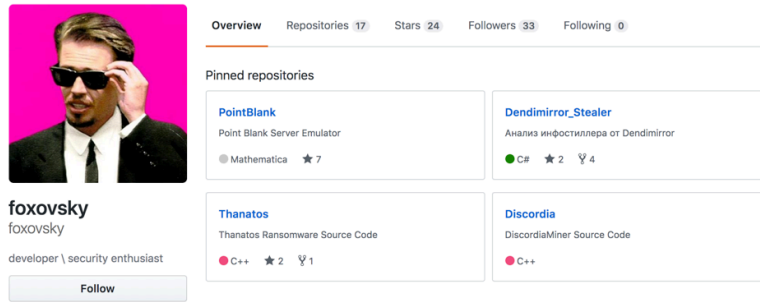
Overview Repositories 17 Stars 24 Followers 33 Following 0

Pinned repositories

PointBlank
Point Blank Server Emulator
Mathematica ★ 7

Dendimirror_Stealer
Анализ инфостиллера от Dendimirror
C# ★ 2 4

Thanatos
Thanatos Ransomware Source Code
C++ ★ 2 1

Discordia
DiscordiaMiner Source Code
C++

foxovsky
foxovsky

developer \ security enthusiast

Follow